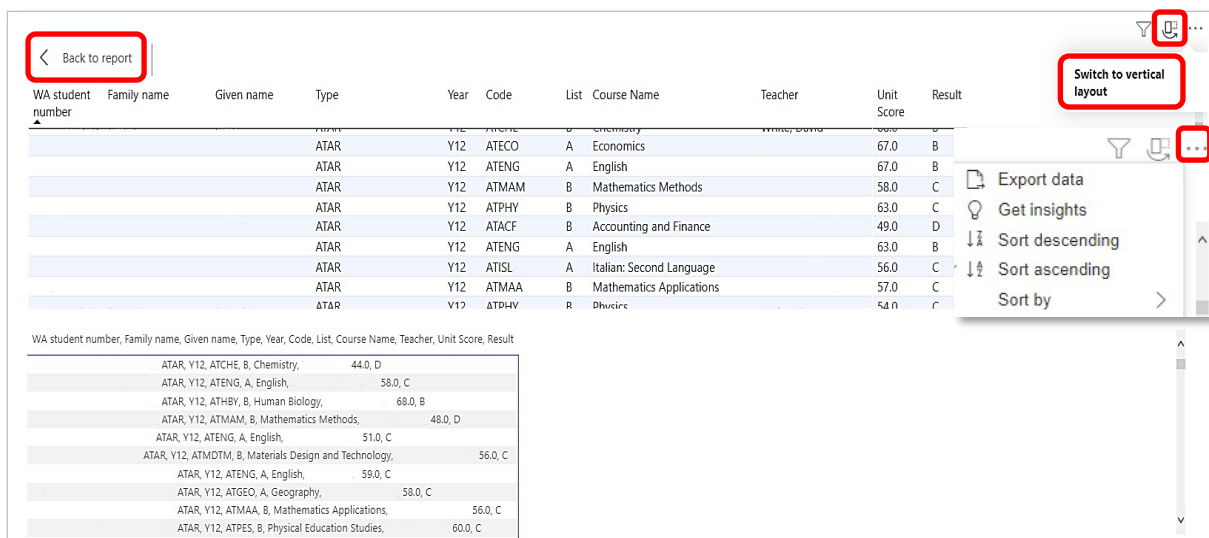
Back to report

Switch to vertical layout

| WA student number | Family name | Given name | Type | Year | Code | List | Course Name | Teacher | Unit Score | Result |
|---|---|---|---|---|---|---|---|---|---|---|
| | | | ATAR | Y12 | ATCHE | B | Chemistry | White, David | | B |
| | | | ATAR | Y12 | ATECO | A | Economics | | 67.0 | B |
| | | | ATAR | Y12 | ATENG | A | English | | 67.0 | B |
| | | | ATAR | Y12 | ATMAM | B | Mathematics Methods | | 58.0 | C |
| | | | ATAR | Y12 | ATPHY | B | Physics | | 63.0 | C |
| | | | ATAR | Y12 | ATACF | B | Accounting and Finance | | 49.0 | D |
| | | | ATAR | Y12 | ATENG | A | English | | 63.0 | B |
| | | | ATAR | Y12 | ATISL | A | Italian: Second Language | | 56.0 | C |
| | | | ATAR | Y12 | ATMAA | B | Mathematics Applications | | 57.0 | C |
| | | | ATAR | Y12 | ATPHY | B | Physics | | 54.0 | C |

Export data
Get insights
Sort descending
Sort ascending
Sort by

WA student number, Family name, Given name, Type, Year, Code, List, Course Name, Teacher, Unit Score, Result

ATAR, Y12, ATCHE, B, Chemistry, 44.0, D
ATAR, Y12, ATENG, A, English, 58.0, C
ATAR, Y12, ATHBY, B, Human Biology, 68.0, B
ATAR, Y12, ATMAM, B, Mathematics Methods, 48.0, D
ATAR, Y12, ATENG, A, English, 51.0, C
ATAR, Y12, ATMDTM, B, Materials Design and Technology, 56.0, C
ATAR, Y12, ATENG, A, English, 59.0, C
ATAR, Y12, ATGEO, A, Geography, 58.0, C
ATAR, Y12, ATMAA, B, Mathematics Applications, 56.0, C
ATAR, Y12, ATPES, B, Physical Education Studies, 60.0, C